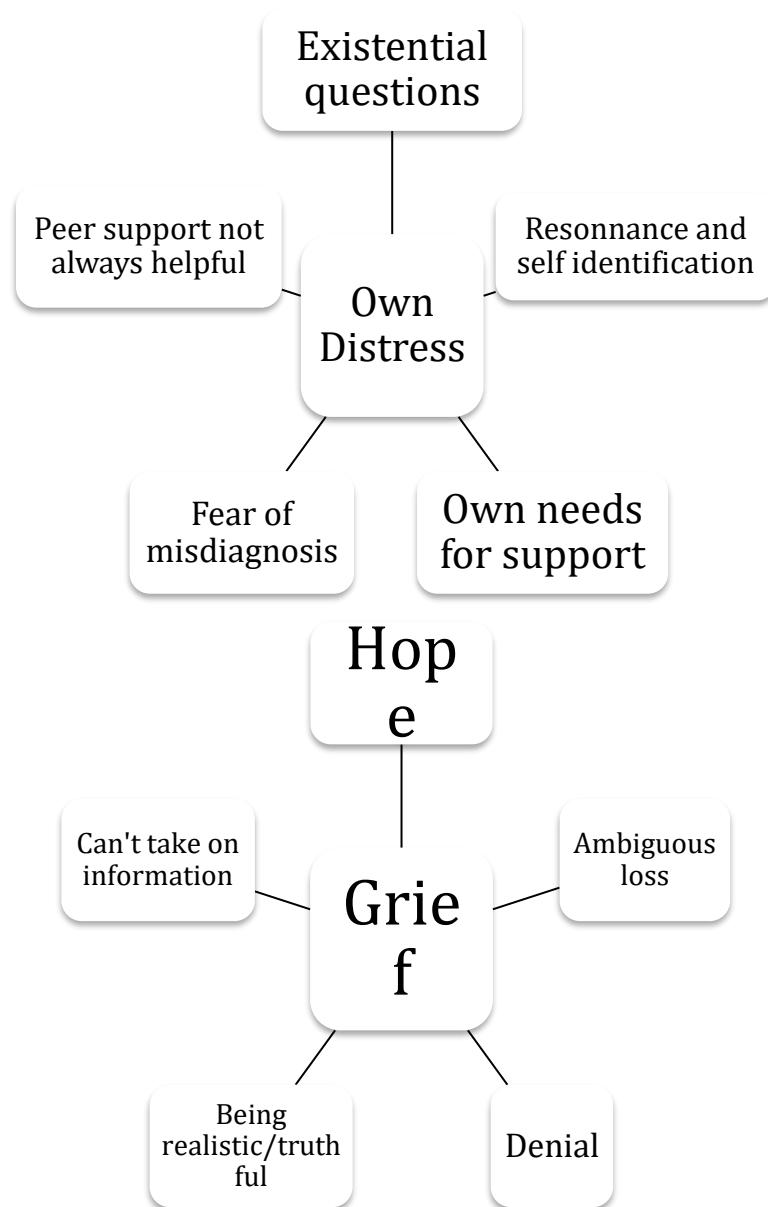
Existential questions

Peer support not always helpful

Resonnance and self identification

Own Distress

Fear of misdiagnosis

Own needs for support

Hope

Can't take on information

Ambiguous loss

Grief

Being realistic/truthful

Denial